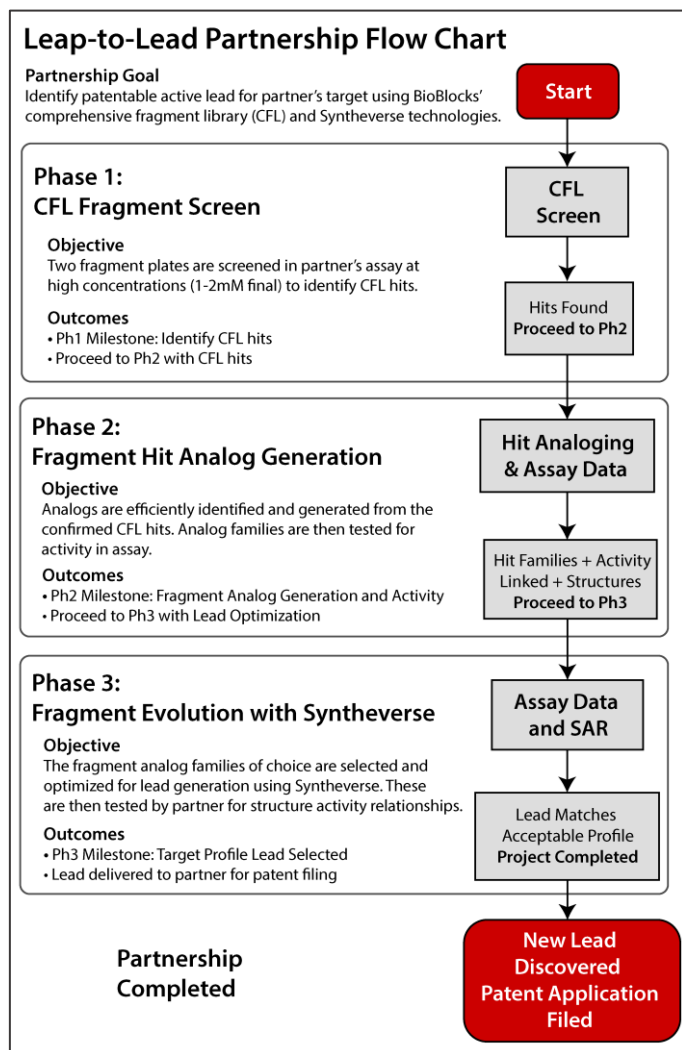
Leap-to-Lead Partnership Flow Chart

Partnership Goal
Identify patentable active lead for partner's target using BioBlocks' comprehensive fragment library (CFL) and Syntheverse technologies.

Start

Phase 1:
CFL Fragment Screen

Objective
Two fragment plates are screened in partner's assay at high concentrations (1-2mM final) to identify CFL hits.

Outcomes
• Ph1 Milestone: Identify CFL hits
• Proceed to Ph2 with CFL hits

CFL Screen

Hits Found
Proceed to Ph2

Phase 2:
Fragment Hit Analog Generation

Objective
Analogs are efficiently identified and generated from the confirmed CFL hits. Analog families are then tested for activity in assay.

Outcomes
• Ph2 Milestone: Fragment Analog Generation and Activity
• Proceed to Ph3 with Lead Optimization

Hit Analoging & Assay Data

Hit Families + Activity Linked + Structures
Proceed to Ph3

Phase 3:
Fragment Evolution with Syntheverse

Objective
The fragment analog families of choice are selected and optimized for lead generation using Syntheverse. These are then tested by partner for structure activity relationships.

Outcomes
• Ph3 Milestone: Target Profile Lead Selected
• Lead delivered to partner for patent filing

Assay Data and SAR

Lead Matches Acceptable Profile
Project Completed

Partnership Completed

New Lead Discovered Patent Application Filed